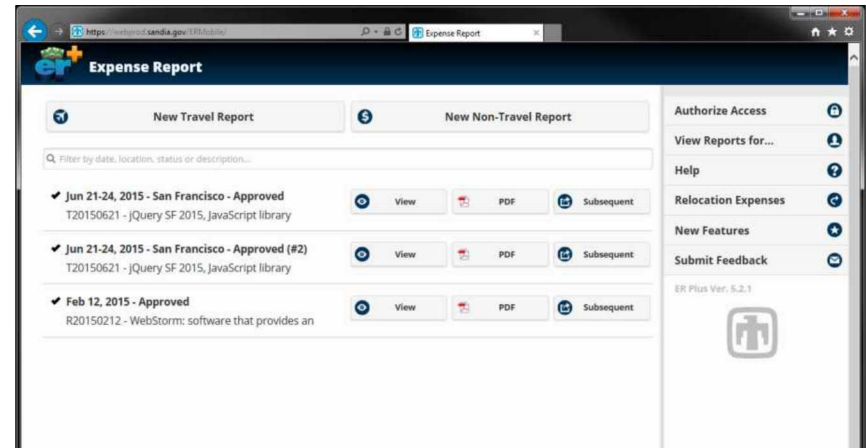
https://webprod.sandia.gov/ERMobile/

Expense Report

er+ Expense Report

New Travel Report

New Non-Travel Report

Filter by date, location, status or description...

✔ Jun 21-24, 2015 - San Francisco - Approved
T20150621 - jQuery SF 2015, JavaScript library

View

PDF

Subsequent

✔ Jun 21-24, 2015 - San Francisco - Approved (#2)
T20150621 - jQuery SF 2015, JavaScript library

View

PDF

Subsequent

✔ Feb 12, 2015 - Approved
R20150212 - WebStorm: software that provides an

View

PDF

Subsequent

Authorize Access

View Reports for...

Help

Relocation Expenses

New Features

Submit Feedback

ER Plus Ver. 5.2.1